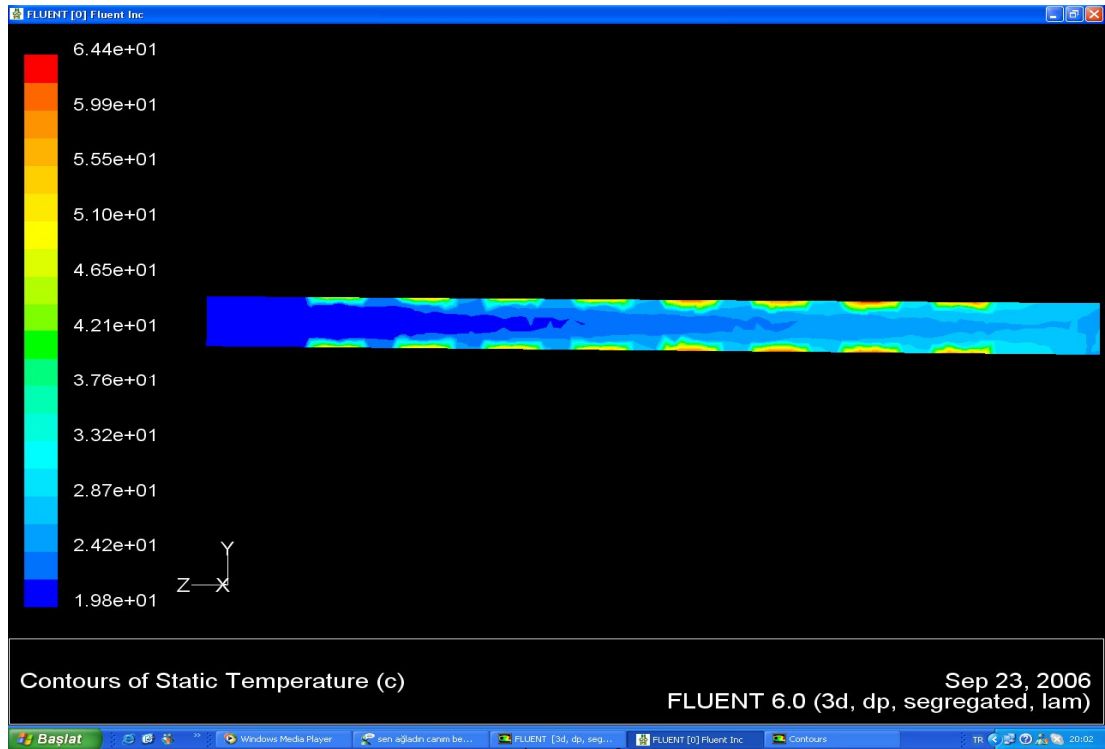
FLUENT [0] Fluent Inc

6.44e+01
5.99e+01
5.55e+01
5.10e+01
4.65e+01
4.21e+01
3.76e+01
3.32e+01
2.87e+01
2.42e+01
1.98e+01

Y
Z X

Contours of Static Temperature (c)

Sep 23, 2006
FLUENT 6.0 (3d, dp, segregated, lam)

Başlat | Windows Media Player | sen ağladın canım be... | FLUENT [3d, dp, seg... | FLUENT [0] Fluent Inc | Contours | TR 20:02